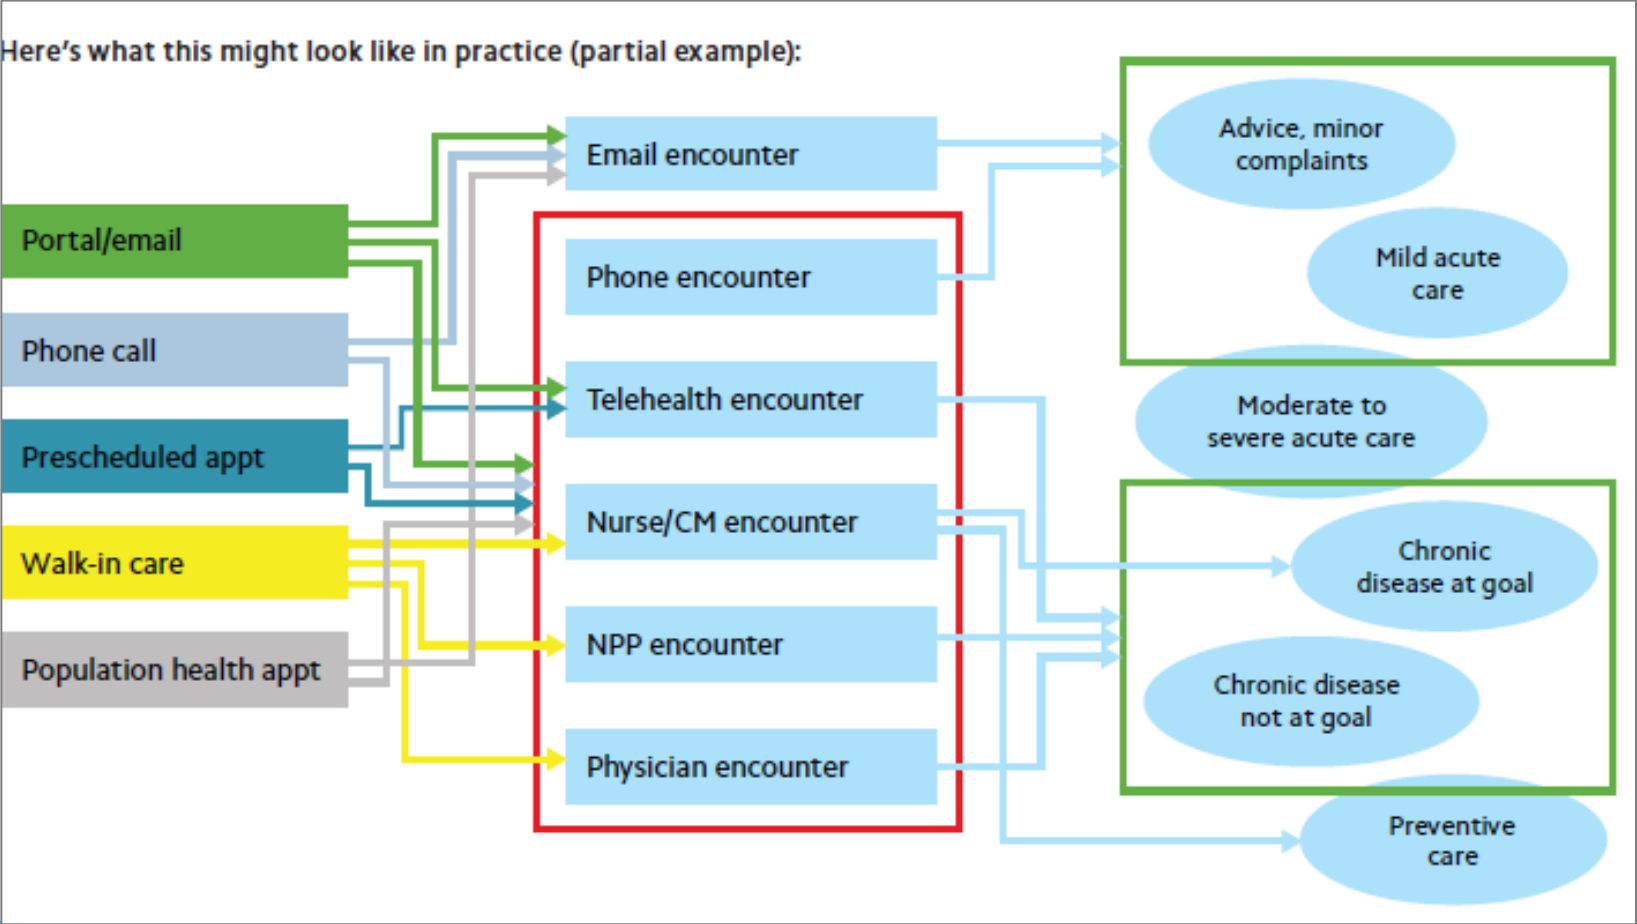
Here's what this might look like in practice (partial example):

Portal/email

Phone call

Prescheduled appt

Walk-in care

Population health appt

Email encounter

Phone encounter

Telehealth encounter

Nurse/CM encounter

NPP encounter

Physician encounter

Advice, minor complaints

Mild acute care

Moderate to severe acute care

Chronic disease at goal

Chronic disease not at goal

Preventive care